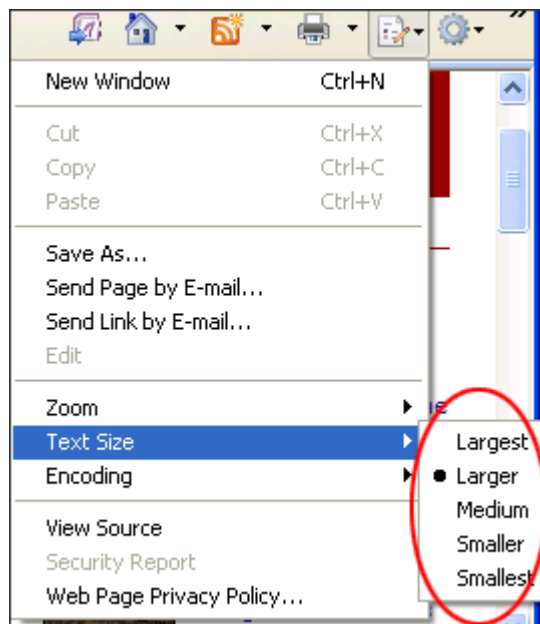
New Window Ctrl+N

Cut Ctrl+X
Copy Ctrl+C
Paste Ctrl+V

Save As...
Send Page by E-mail...
Send Link by E-mail...
Edit

Zoom
Text Size
Encoding

View Source
Security Report
Web Page Privacy Policy...

Largest
● Larger
Medium
Smaller
Smallest